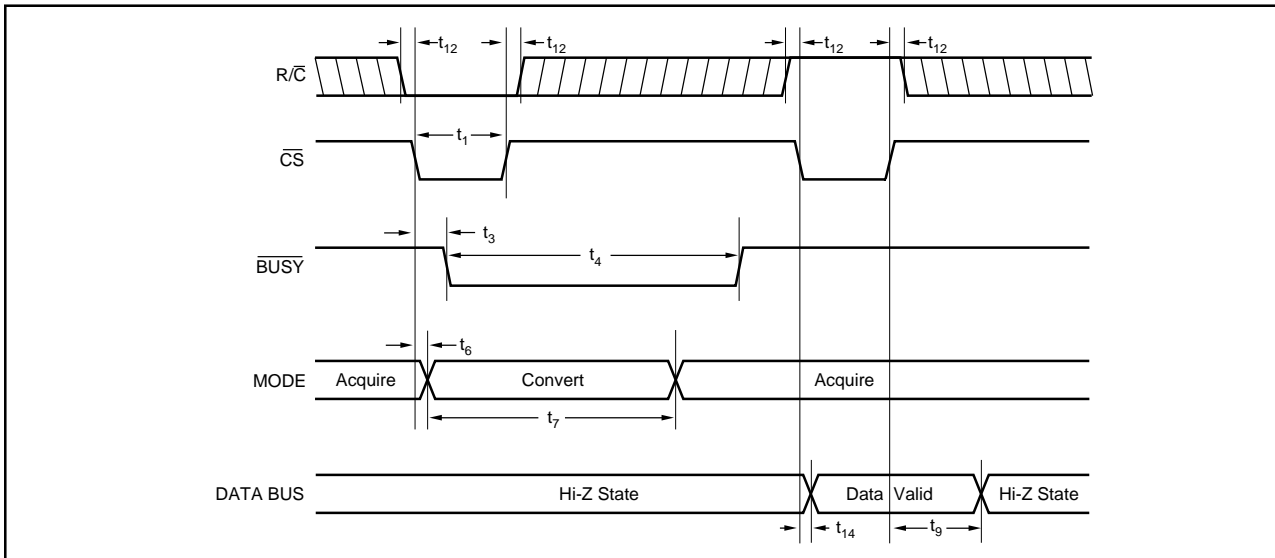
$t_{12}$ $t_{12}$ $t_{12}$ $t_{12}$

R/$\overline{C}$

$t_1$

$\overline{CS}$

$t_3$

$t_4$

$\overline{BUSY}$

$t_6$

MODE Acquire Convert Acquire

$t_7$

DATA BUS Hi-Z State Data Valid Hi-Z State

$t_{14}$ $t_9$